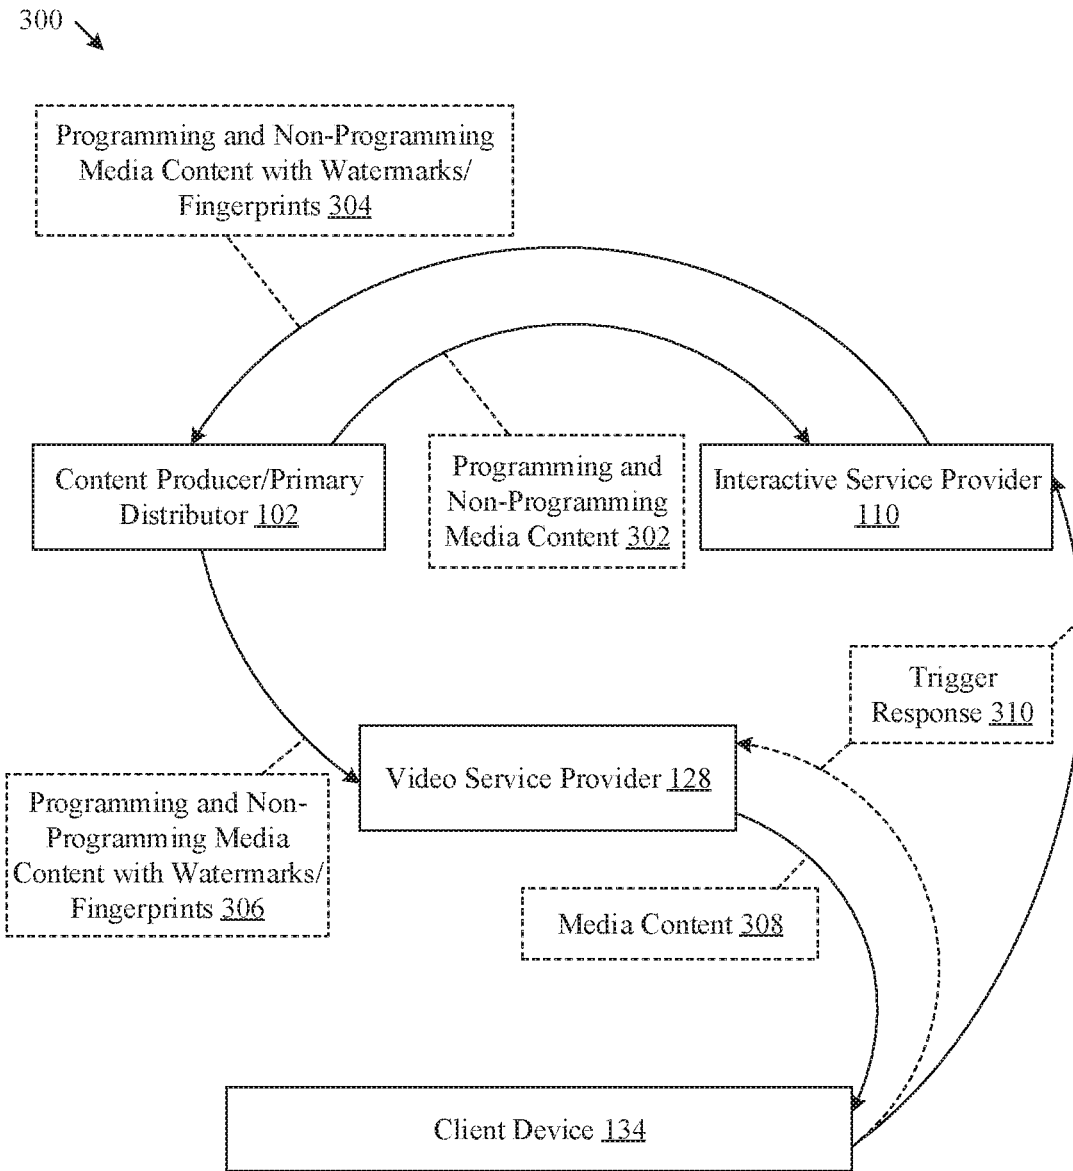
300

Programming and Non-Programming Media Content with Watermarks/ Fingerprints 304

Content Producer/Primary Distributor 102

Programming and Non-Programming Media Content 302

Interactive Service Provider 110

Trigger Response 310

Video Service Provider 128

Programming and Non-Programming Media Content with Watermarks/ Fingerprints 306

Media Content 308

Client Device 134